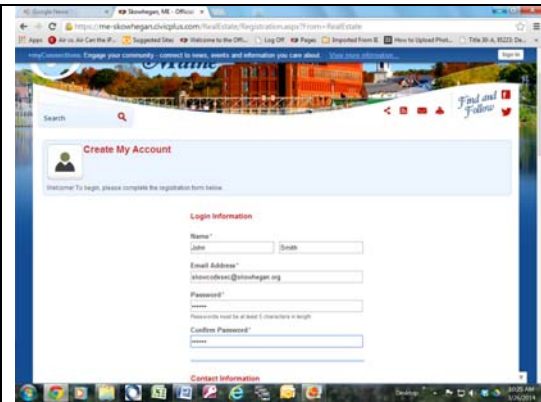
Google News
Skowhegan, ME - Official
https://me-skowhegan.civicplus.com/RealEstate/Registration.aspx?From=RealEstate
Apps
Air vs. Air Can the IP...
Suggested Sites
Welcome to the Offi...
Log Off
Pages
Imported From IE
How to Upload Phot...
Title 30-A, §5223: De...
myConnections: Engage your community - connect to news, events and information you care about.
View more information...
Sign In
Maine
Search
Find and Follow
Create My Account
Welcome! To begin, please complete the registration form below.
Login Information
Name*
John
Smith
Email Address*
skowcodesec@skowhegan.org
Password*
••••••
Passwords must be at least 5 characters in length.
Confirm Password*
••••••
Contact Information
Desktop
10:35 AM
5/26/2014